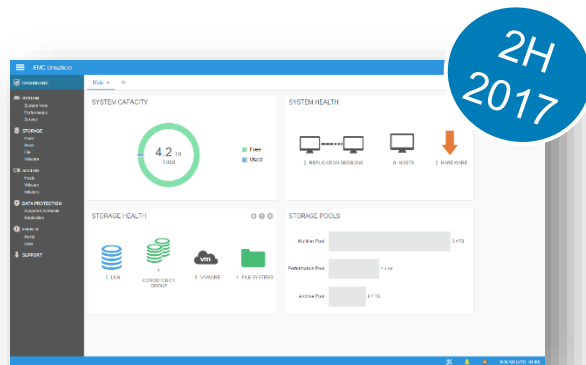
2H 2017

EMC Unisphere

DASHBOARD

SYSTEM
System View
Performance
Service

STORAGE
Pools
Block
File
VMware

ACCESS
Hosts
VMware
Initiators

DATA PROTECTION
Snapshot Schedule
Replication

EVENTS
Alerts
Jobs

SUPPORT

Main +

SYSTEM CAPACITY

4.2 TB
Total

Free
Used

SYSTEM HEALTH

3 REPLICATION SESSIONS
6 HOSTS
2 HARDWARE

STORAGE HEALTH

3 LUN
1 CONSISTENCY GROUP
2 VMWARE
1 FILE SYSTEMS

STORAGE POOLS

Multitier Pool
3.4 TB
Performance Pool
1.1 TB
Archive Pool
0.7 TB